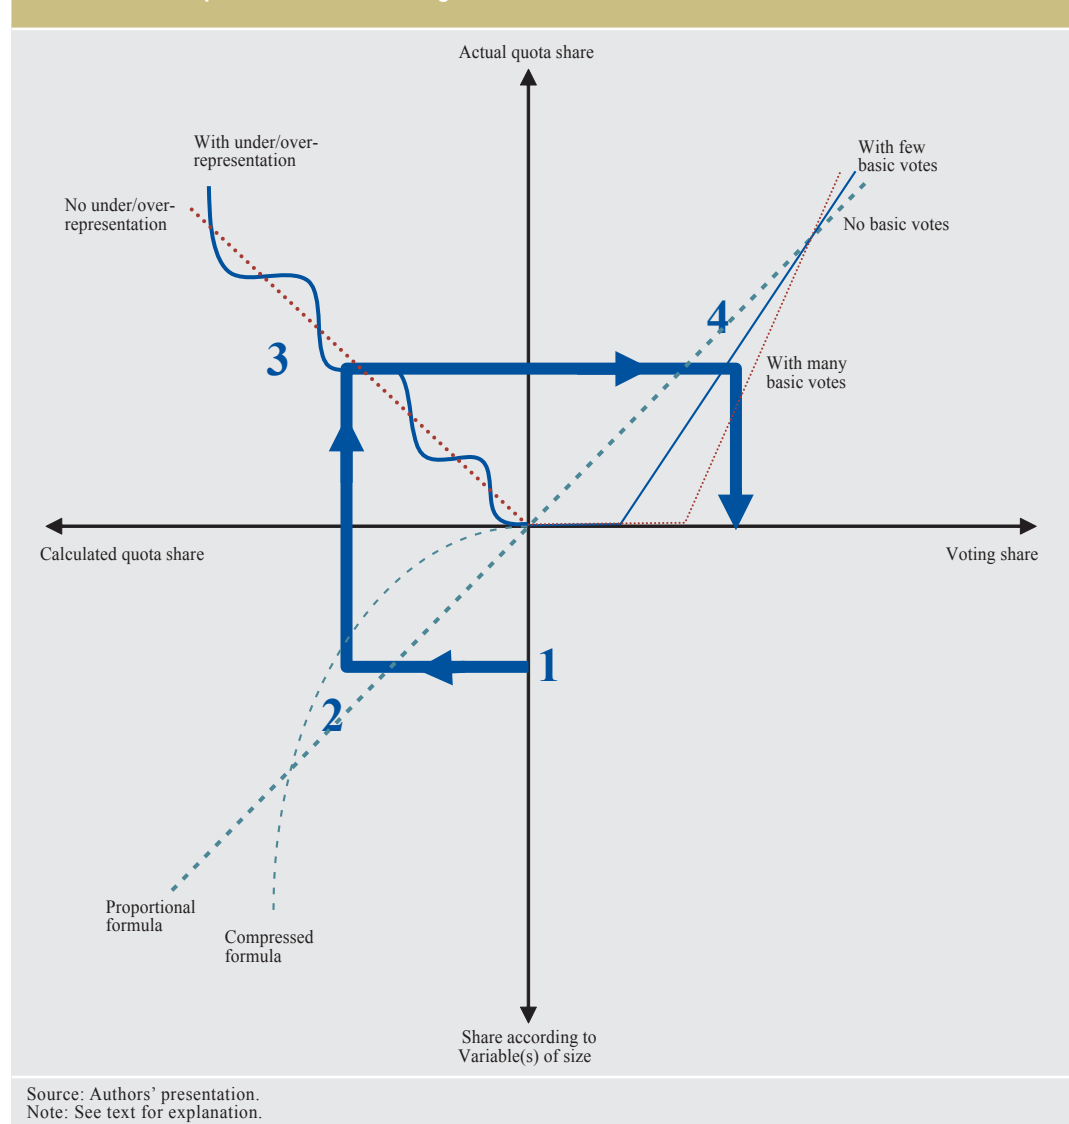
Actual quota share

With under/over-representation

No under/over-representation

With few basic votes

No basic votes

4

3

With many basic votes

Calculated quota share

Voting share

1

2

Proportional formula

Compressed formula

Share according to Variable(s) of size

Source: Authors' presentation.
Note: See text for explanation.